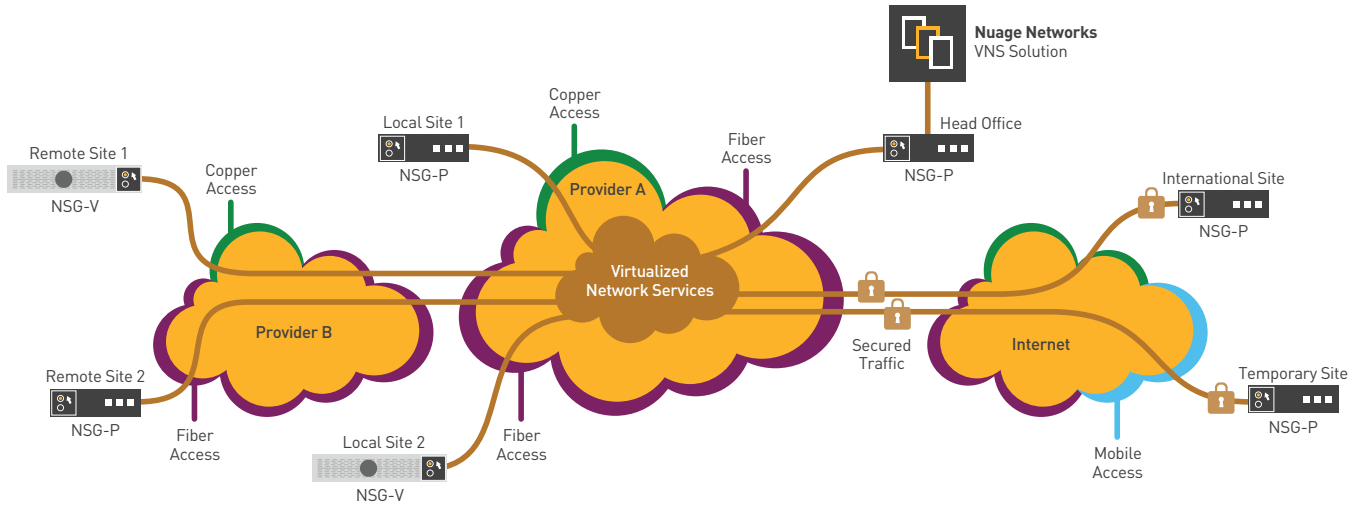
Nuage Networks
VNS Solution

Head Office
NSG-P

Local Site 1
NSG-P

Copper Access

Fiber Access

Remote Site 1
NSG-V

Copper Access

Provider A

International Site
NSG-P

Virtualized Network Services

Provider B

Internet

Secured Traffic

Remote Site 2
NSG-P

Fiber Access

Local Site 2
NSG-V

Fiber Access

Mobile Access

Temporary Site
NSG-P